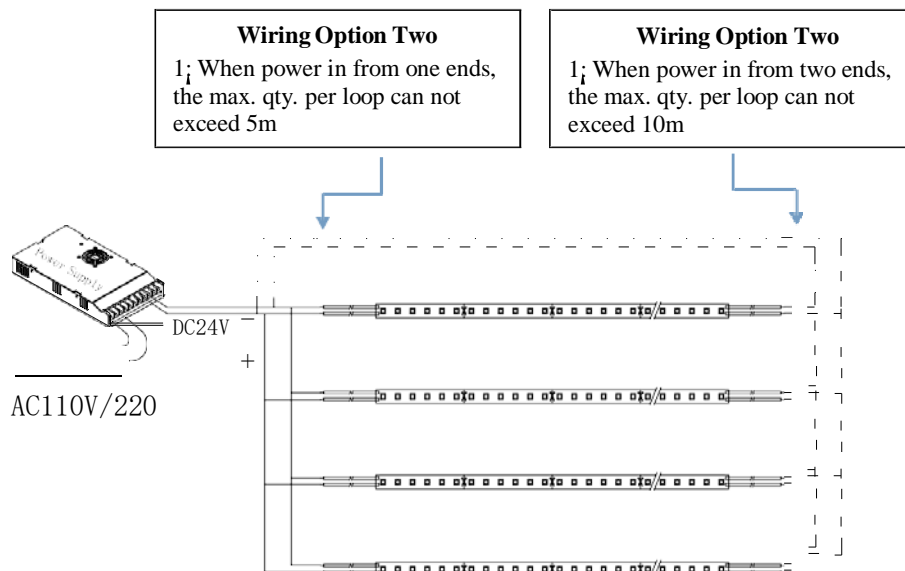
**Wiring Option Two**
1¡ When power in from one ends, the max. qty. per loop can not exceed 5m

**Wiring Option Two**
1¡ When power in from two ends, the max. qty. per loop can not exceed 10m

Power Supply

DC24V −

+

AC110V/220